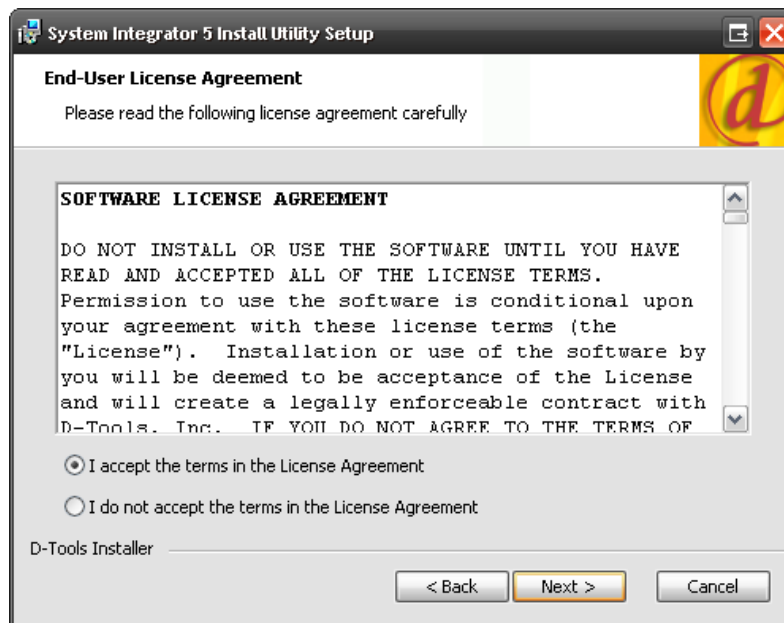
System Integrator 5 Install Utility Setup

End-User License Agreement

Please read the following license agreement carefully

SOFTWARE LICENSE AGREEMENT

DO NOT INSTALL OR USE THE SOFTWARE UNTIL YOU HAVE READ AND ACCEPTED ALL OF THE LICENSE TERMS. Permission to use the software is conditional upon your agreement with these license terms (the "License"). Installation or use of the software by you will be deemed to be acceptance of the License and will create a legally enforceable contract with D-Tools, Inc. IF YOU DO NOT AGREE TO THE TERMS OF

I accept the terms in the License Agreement

I do not accept the terms in the License Agreement

D-Tools Installer

< Back

Next >

Cancel